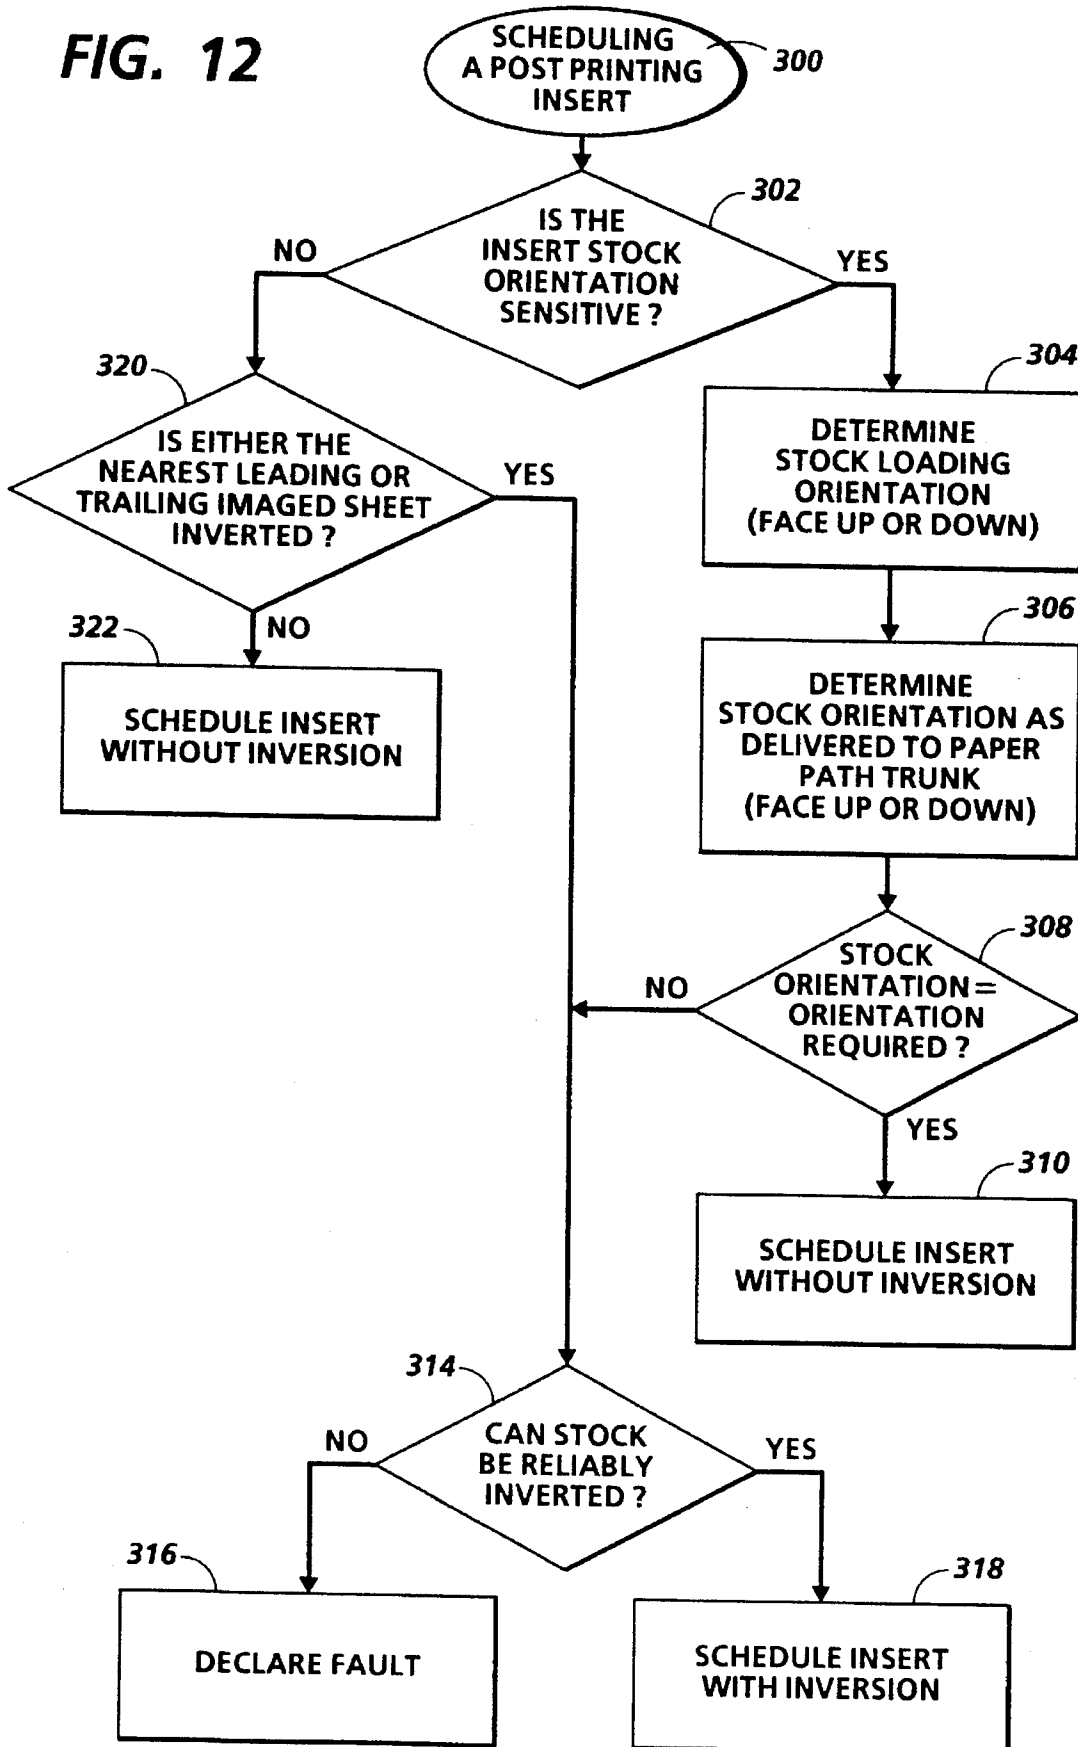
FIG. 12

SCHEDULING A POST PRINTING INSERT

300

302

IS THE INSERT STOCK ORIENTATION SENSITIVE ?

NO

YES

320

IS EITHER THE NEAREST LEADING OR TRAILING IMAGED SHEET INVERTED ?

YES

NO

322

SCHEDULE INSERT WITHOUT INVERSION

304

DETERMINE STOCK LOADING ORIENTATION (FACE UP OR DOWN)

306

DETERMINE STOCK ORIENTATION AS DELIVERED TO PAPER PATH TRUNK (FACE UP OR DOWN)

308

STOCK ORIENTATION = ORIENTATION REQUIRED ?

NO

YES

310

SCHEDULE INSERT WITHOUT INVERSION

314

CAN STOCK BE RELIABLY INVERTED ?

NO

YES

316

DECLARE FAULT

318

SCHEDULE INSERT WITH INVERSION